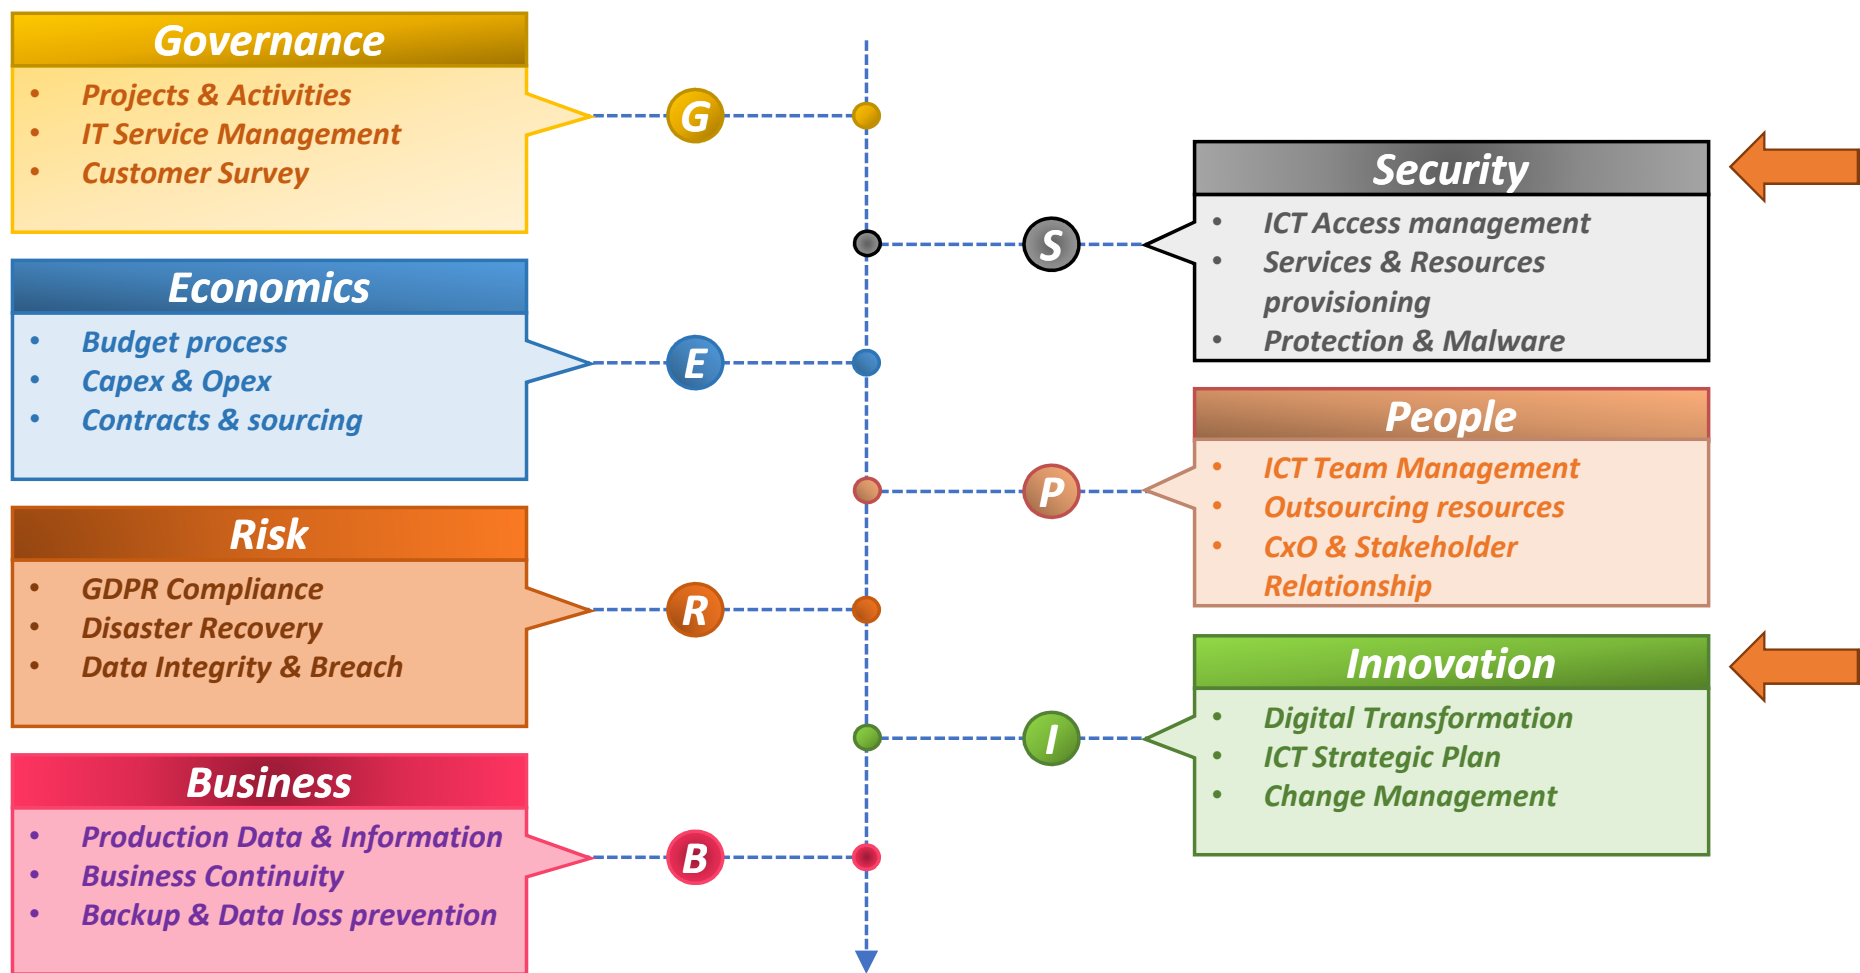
Governance
- Projects & Activities
- IT Service Management
- Customer Survey

G

Security
- ICT Access management
- Services & Resources provisioning
- Protection & Malware

S

Economics
- Budget process
- Capex & Opex
- Contracts & sourcing

E

People
- ICT Team Management
- Outsourcing resources
- CxO & Stakeholder Relationship

P

Risk
- GDPR Compliance
- Disaster Recovery
- Data Integrity & Breach

R

Innovation
- Digital Transformation
- ICT Strategic Plan
- Change Management

I

Business
- Production Data & Information
- Business Continuity
- Backup & Data loss prevention

B